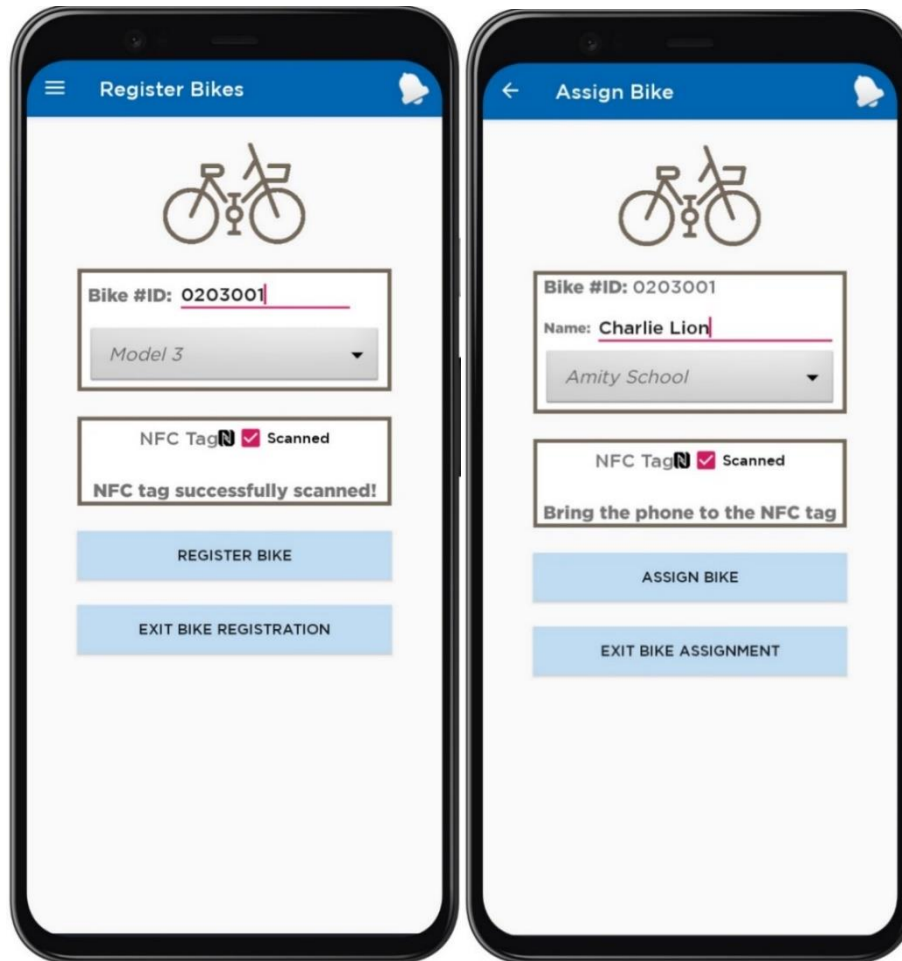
Register Bikes

Bike #ID: 0203001

Model 3

NFC Tag Scanned

NFC tag successfully scanned!

REGISTER BIKE

EXIT BIKE REGISTRATION

Assign Bike

Bike #ID: 0203001

Name: Charlie Lion

Amity School

NFC Tag Scanned

Bring the phone to the NFC tag

ASSIGN BIKE

EXIT BIKE ASSIGNMENT